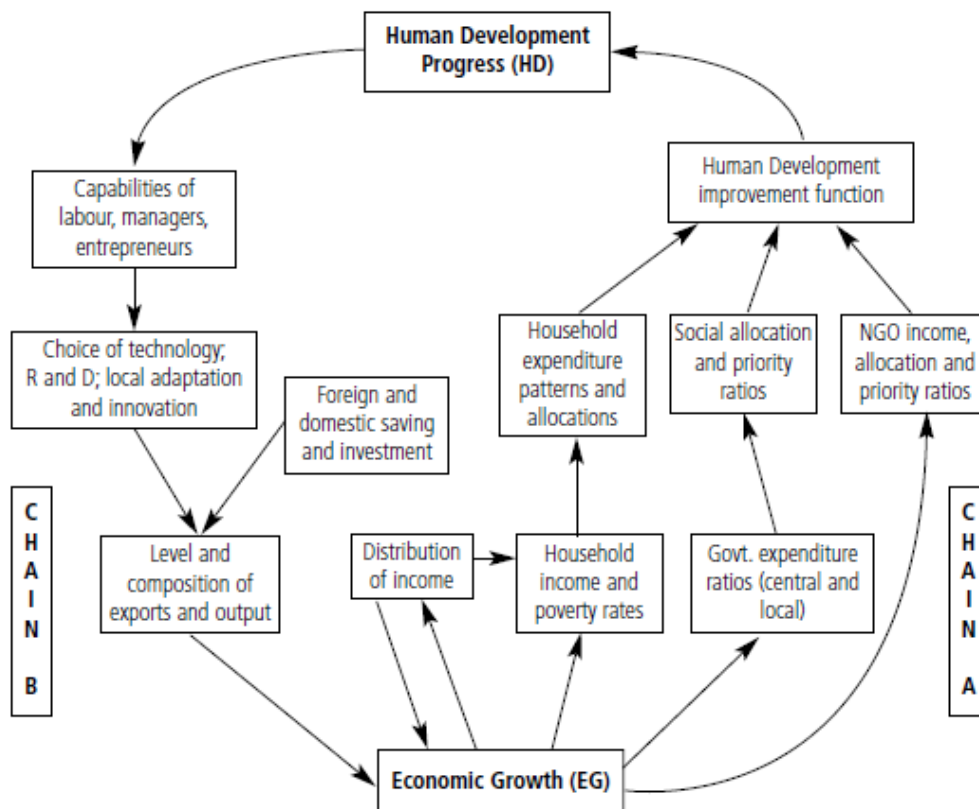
Human Development Progress (HD)

Capabilities of labour, managers, entrepreneurs

Human Development improvement function

Choice of technology; R and D; local adaptation and innovation

Foreign and domestic saving and investment

Household expenditure patterns and allocations

Social allocation and priority ratios

NGO income, allocation and priority ratios

C
H
A
I
N

B

Level and composition of exports and output

Distribution of income

Household income and poverty rates

Govt. expenditure ratios (central and local)

C
H
A
I
N

A

Economic Growth (EG)